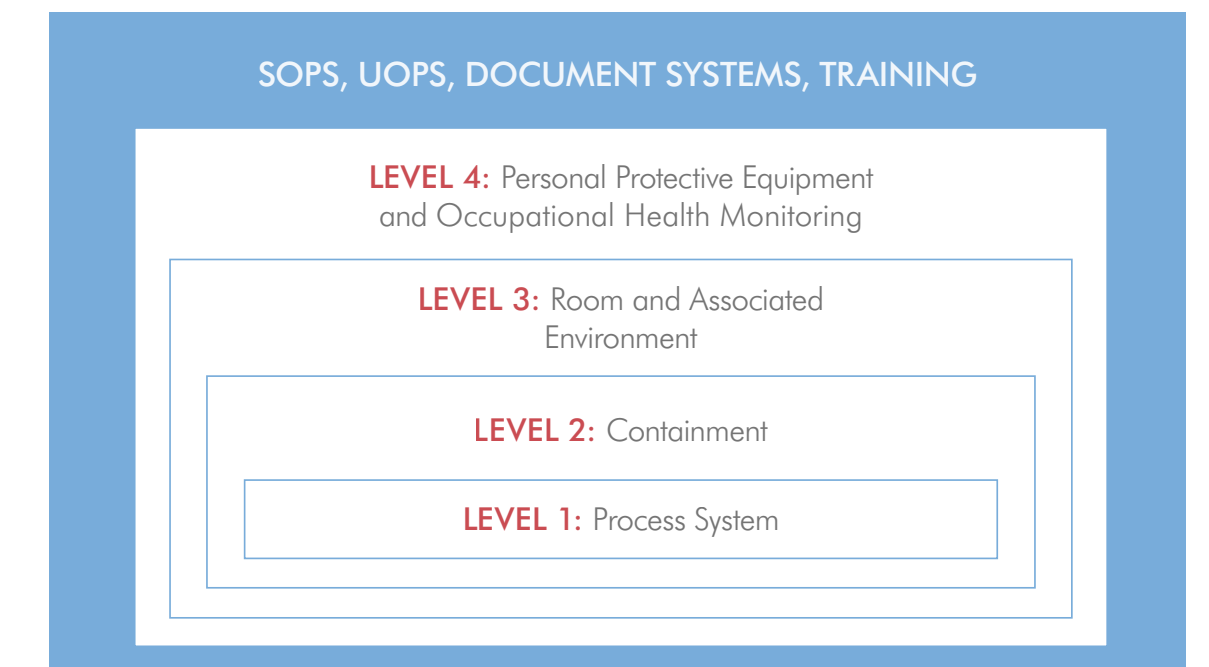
SOPS, UOPS, DOCUMENT SYSTEMS, TRAINING

LEVEL 4: Personal Protective Equipment and Occupational Health Monitoring

LEVEL 3: Room and Associated Environment

LEVEL 2: Containment

LEVEL 1: Process System